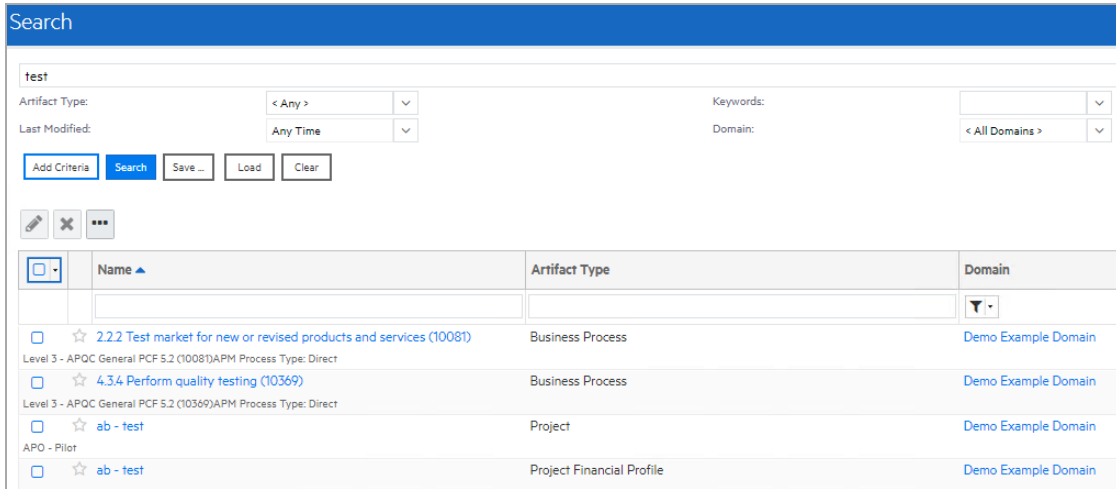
Search

test

Artifact Type: < Any >

Last Modified: Any Time

Keywords:

Domain: < All Domains >

Add Criteria Search Save ... Load Clear

...

| | | Name ▲ | Artifact Type | Domain |
|---|---|---|---|---|
| | | | | |
| | ☆ | 2.2.2 Test market for new or revised products and services (10081) | Business Process | Demo Example Domain |

Level 3 - APQC General PCF 5.2 (10081)APM Process Type: Direct

| | | Name | Artifact Type | Domain |
|---|---|---|---|---|
| | ☆ | 4.3.4 Perform quality testing (10369) | Business Process | Demo Example Domain |

Level 3 - APQC General PCF 5.2 (10369)APM Process Type: Direct

| | | Name | Artifact Type | Domain |
|---|---|---|---|---|
| | ☆ | ab - test | Project | Demo Example Domain |

APO - Pilot

| | | Name | Artifact Type | Domain |
|---|---|---|---|---|
| | ☆ | ab - test | Project Financial Profile | Demo Example Domain |